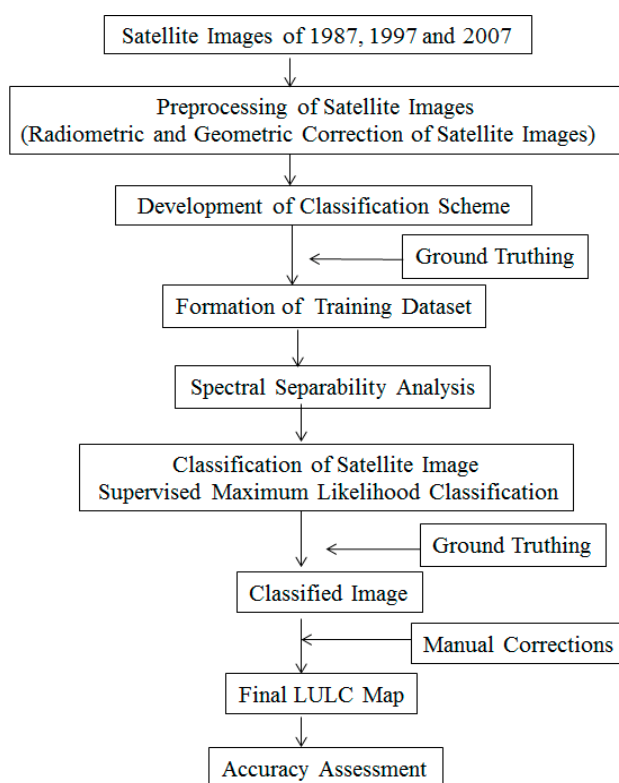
Satellite Images of 1987, 1997 and 2007

Preprocessing of Satellite Images
(Radiometric and Geometric Correction of Satellite Images)

Development of Classification Scheme

Ground Truthing

Formation of Training Dataset

Spectral Separability Analysis

Classification of Satellite Image
Supervised Maximum Likelihood Classification

Ground Truthing

Classified Image

Manual Corrections

Final LULC Map

Accuracy Assessment